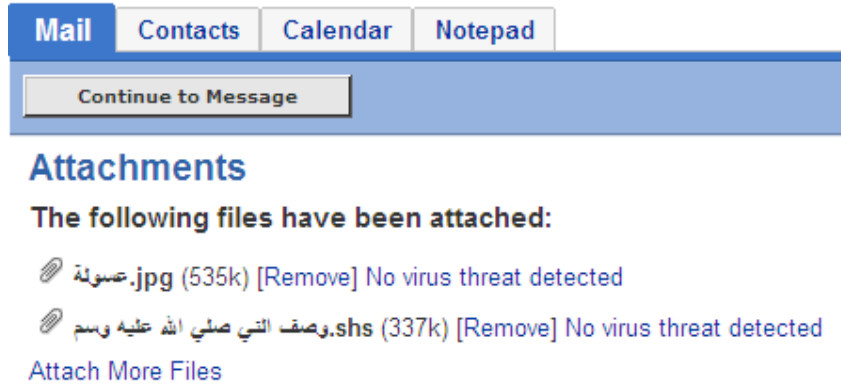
Mail | Contacts | Calendar | Notepad

Continue to Message

Attachments

The following files have been attached:

عسولة.jpg (535k) [Remove] No virus threat detected

وصف النبي صلي الله عليه وسم.shs (337k) [Remove] No virus threat detected

Attach More Files